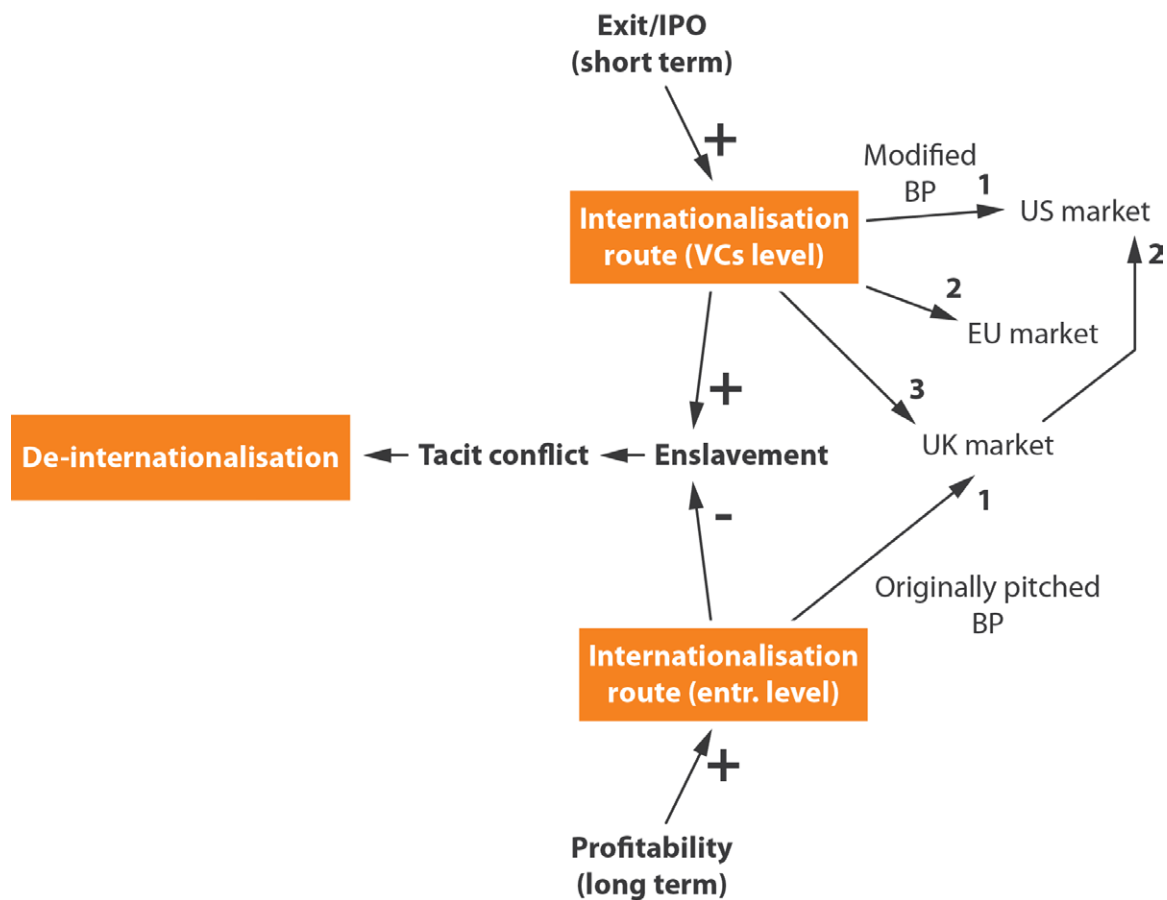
Exit/IPO
(short term)

+

Modified
BP

1

US market

Internationalisation
route (VCs level)

2

2

EU market

+

3

De-internationalisation

Tacit conflict

Enslavement

UK market

-

1

Originally pitched
BP

Internationalisation
route (entr. level)

+

Profitability
(long term)